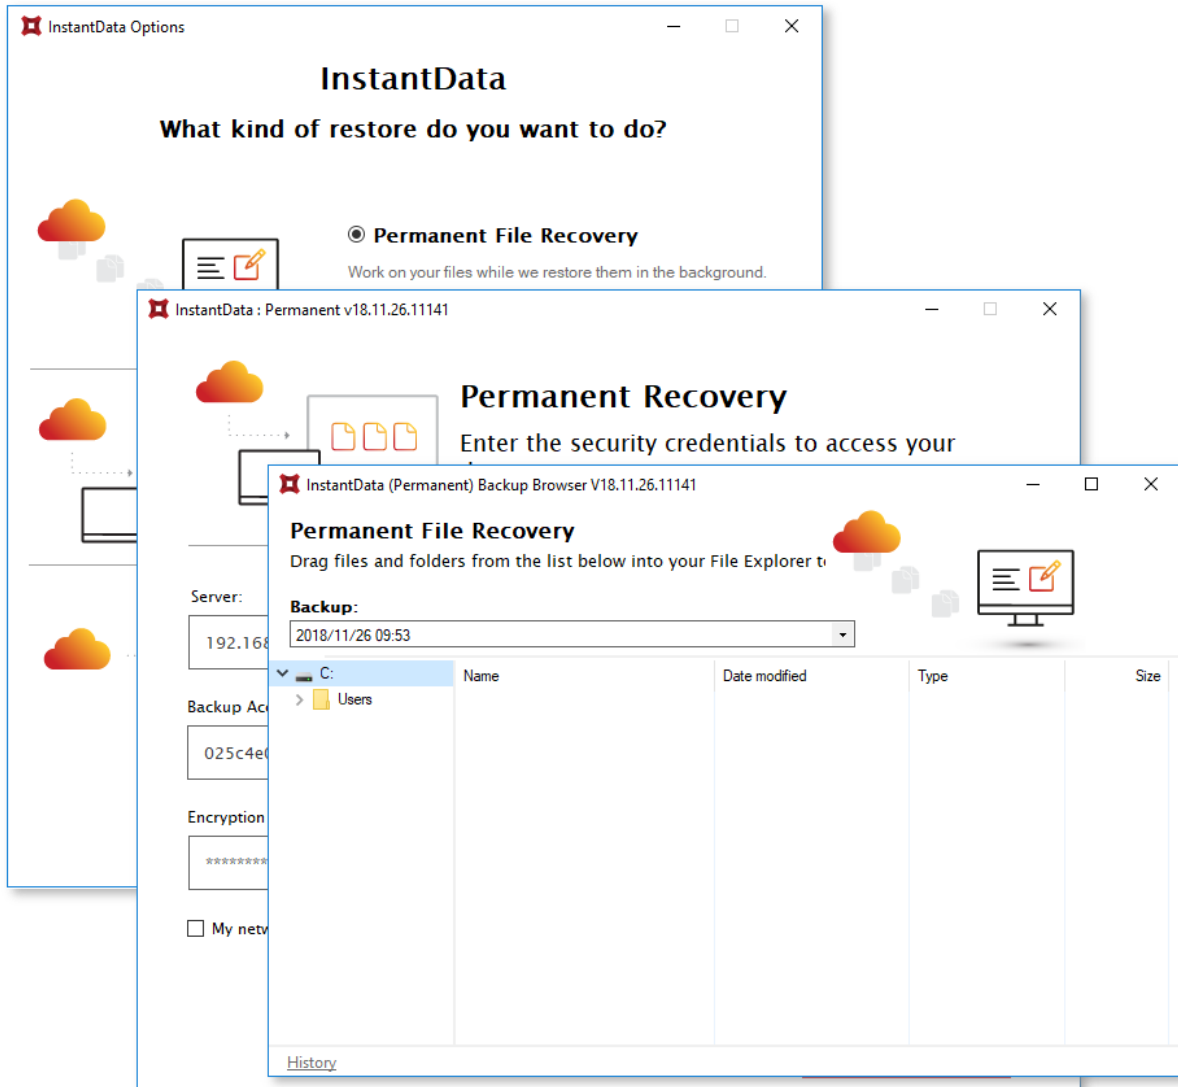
InstantData Options

InstantData

What kind of restore do you want to do?

Permanent File Recovery

Work on your files while we restore them in the background.

InstantData : Permanent v18.11.26.11141

Permanent Recovery

Enter the security credentials to access your

Server:

192.16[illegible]

Backup Ac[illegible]

025c4e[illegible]

Encryption

********

My netw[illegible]

InstantData (Permanent) Backup Browser V18.11.26.11141

Permanent File Recovery

Drag files and folders from the list below into your File Explorer t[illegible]

Backup:

2018/11/26 09:53

C:

Users

| Name | Date modified | Type | Size |
|---|---|---|---|

History